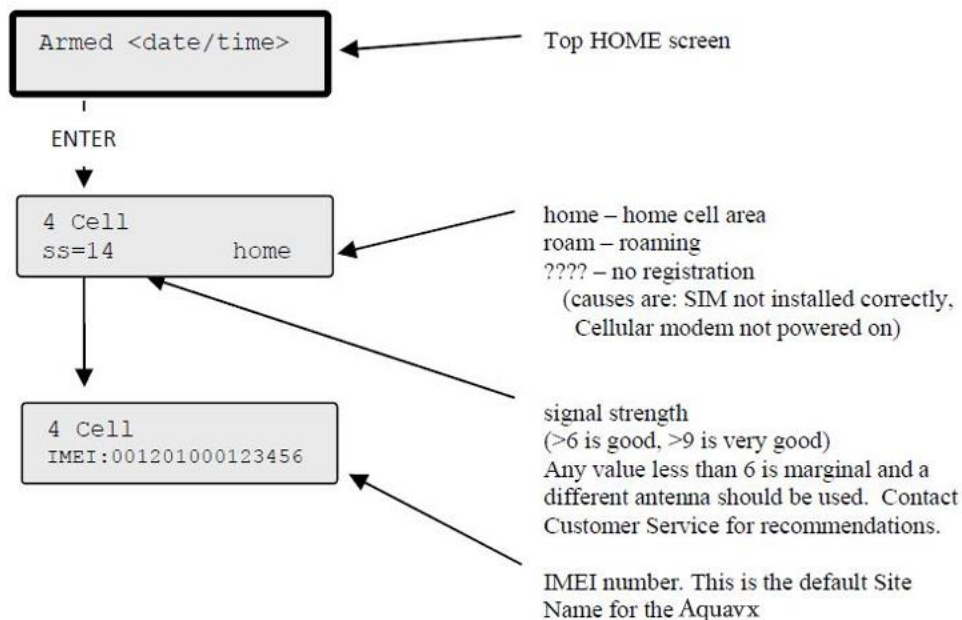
Armed <date/time>

Top HOME screen

ENTER

4 Cell
ss=14 home

home – home cell area
roam – roaming
???? – no registration
(causes are: SIM not installed correctly, Cellular modem not powered on)

4 Cell
IMEI:001201000123456

signal strength
(>6 is good, >9 is very good)
Any value less than 6 is marginal and a different antenna should be used. Contact Customer Service for recommendations.

IMEI number. This is the default Site Name for the Aquavx